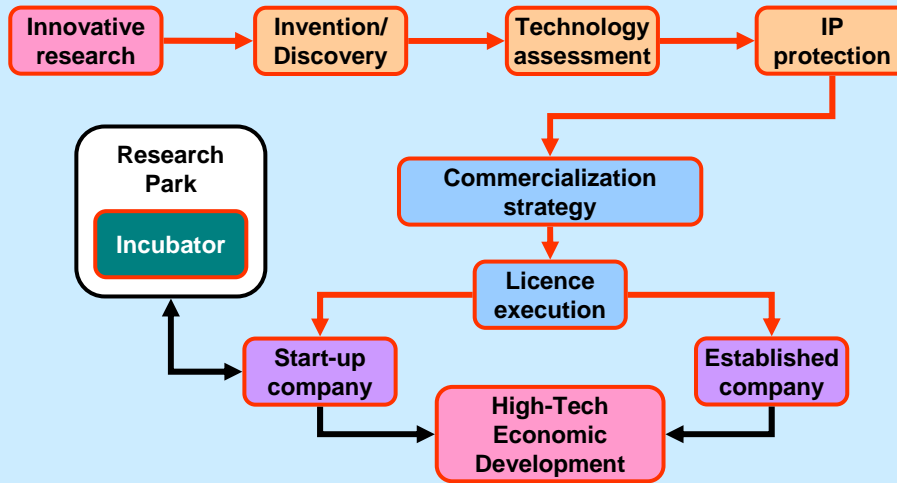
Innovative research

Invention/ Discovery

Technology assessment

IP protection

Research Park

Incubator

Commercialization strategy

Licence execution

Start-up company

Established company

High-Tech Economic Development